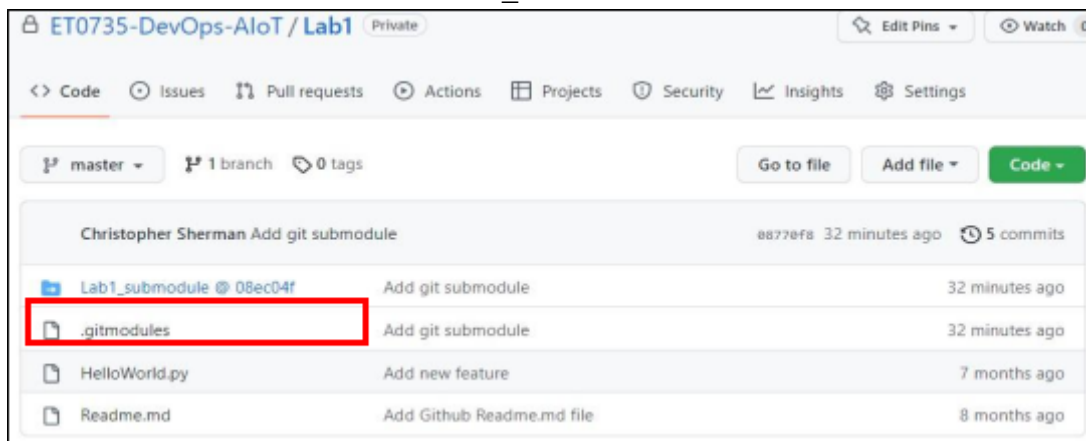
ET0735-DevOps-AIoT / Lab1 Private

Edit Pins

Watch

Code Issues Pull requests Actions Projects Security Insights Settings

master 1 branch 0 tags

Go to file Add file Code

Christopher Sherman Add git submodule 08770f8 32 minutes ago 5 commits

| | | |
|---|---|---|
| Lab1_submodule @ 08ec04f | Add git submodule | 32 minutes ago |
| .gitmodules | Add git submodule | 32 minutes ago |
| HelloWorld.py | Add new feature | 7 months ago |
| Readme.md | Add Github Readme.md file | 8 months ago |